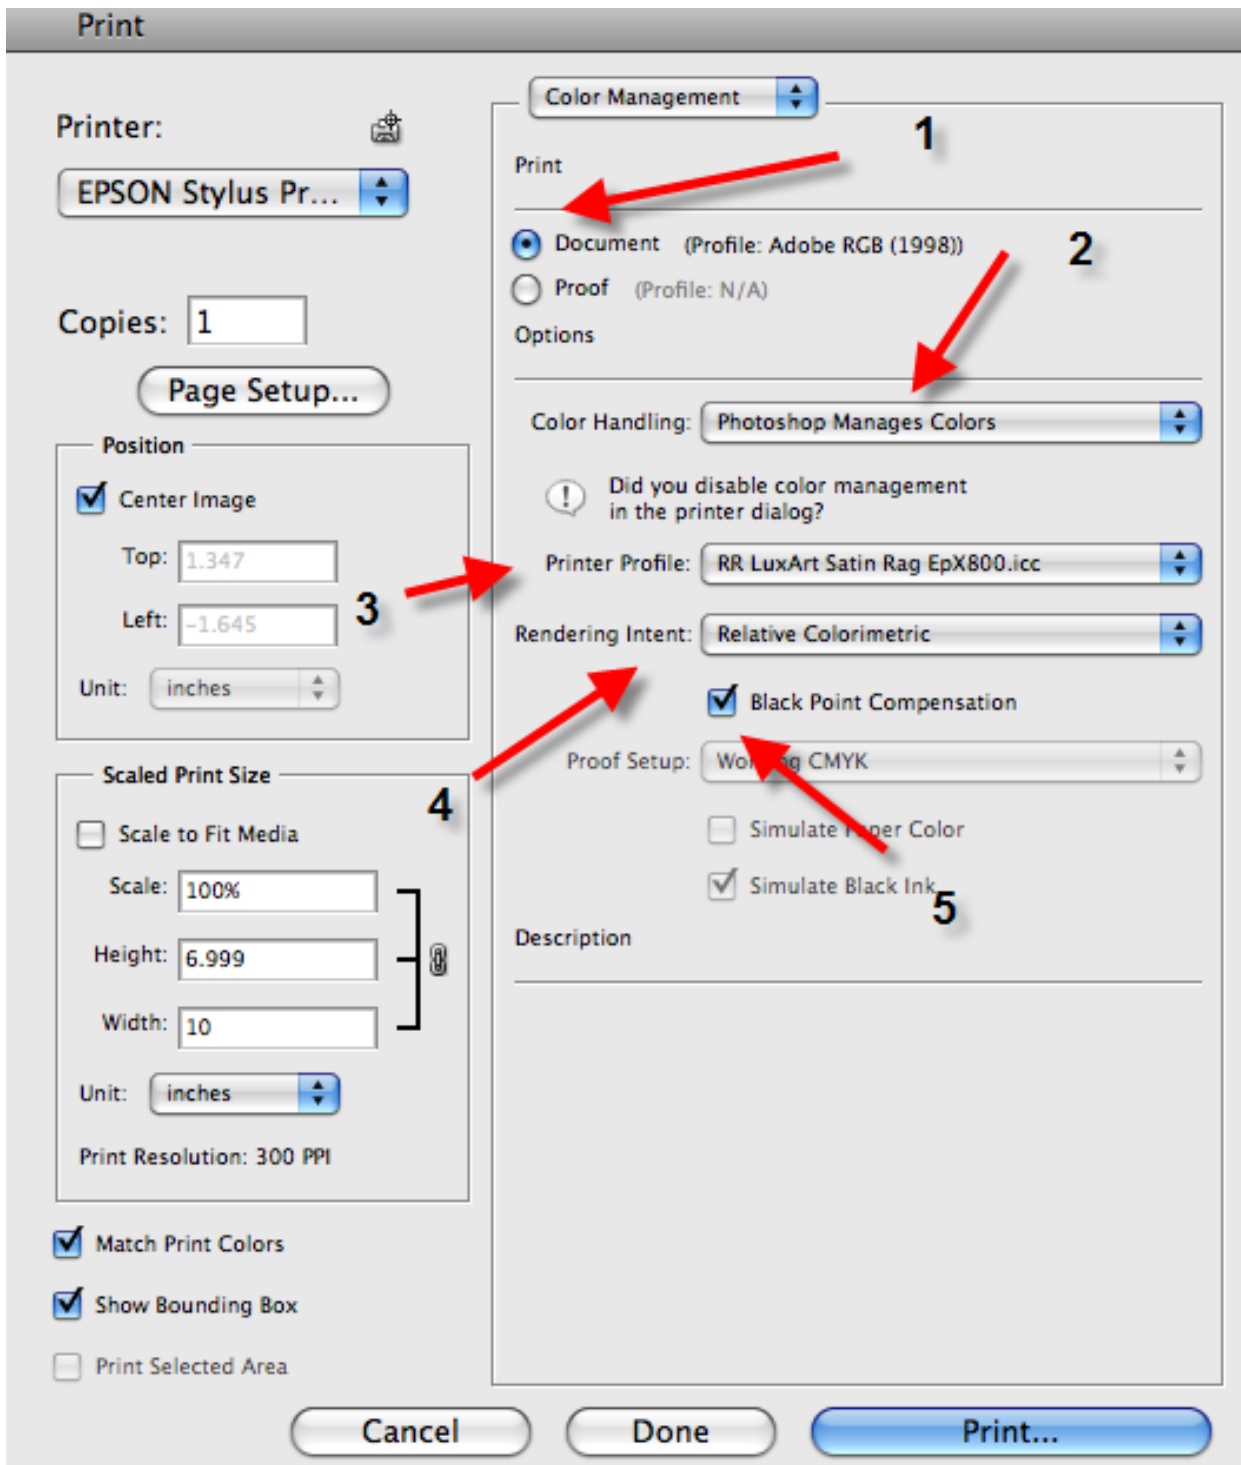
Print

Printer:

EPSON Stylus Pr...

Copies: 1

Page Setup...

Position

Center Image

Top: 1.347

Left: -1.645

Unit: inches

Scaled Print Size

Scale to Fit Media

Scale: 100%

Height: 6.999

Width: 10

Unit: inches

Print Resolution: 300 PPI

Match Print Colors

Show Bounding Box

Print Selected Area

Color Management

1

Print

Document (Profile: Adobe RGB (1998))

2

Proof (Profile: N/A)

Options

Color Handling: Photoshop Manages Colors

Did you disable color management in the printer dialog?

3

Printer Profile: RR LuxArt Satin Rag EpX800.icc

Rendering Intent: Relative Colorimetric

Black Point Compensation

4

Proof Setup: Wo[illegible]g CMYK

Simulate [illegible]per Color

Simulate Black Ink

5

Description

Cancel

Done

Print...